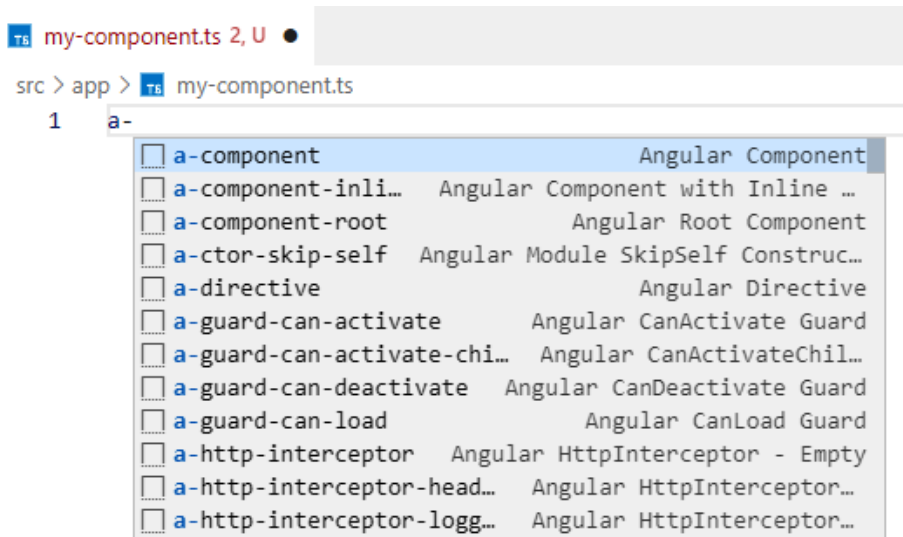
TS my-component.ts 2, U ●

src > app > TS my-component.ts

1 a-

a-component Angular Component
a-component-inli… Angular Component with Inline …
a-component-root Angular Root Component
a-ctor-skip-self Angular Module SkipSelf Construc…
a-directive Angular Directive
a-guard-can-activate Angular CanActivate Guard
a-guard-can-activate-chi… Angular CanActivateChil…
a-guard-can-deactivate Angular CanDeactivate Guard
a-guard-can-load Angular CanLoad Guard
a-http-interceptor Angular HttpInterceptor - Empty
a-http-interceptor-head… Angular HttpInterceptor…
a-http-interceptor-logg… Angular HttpInterceptor…